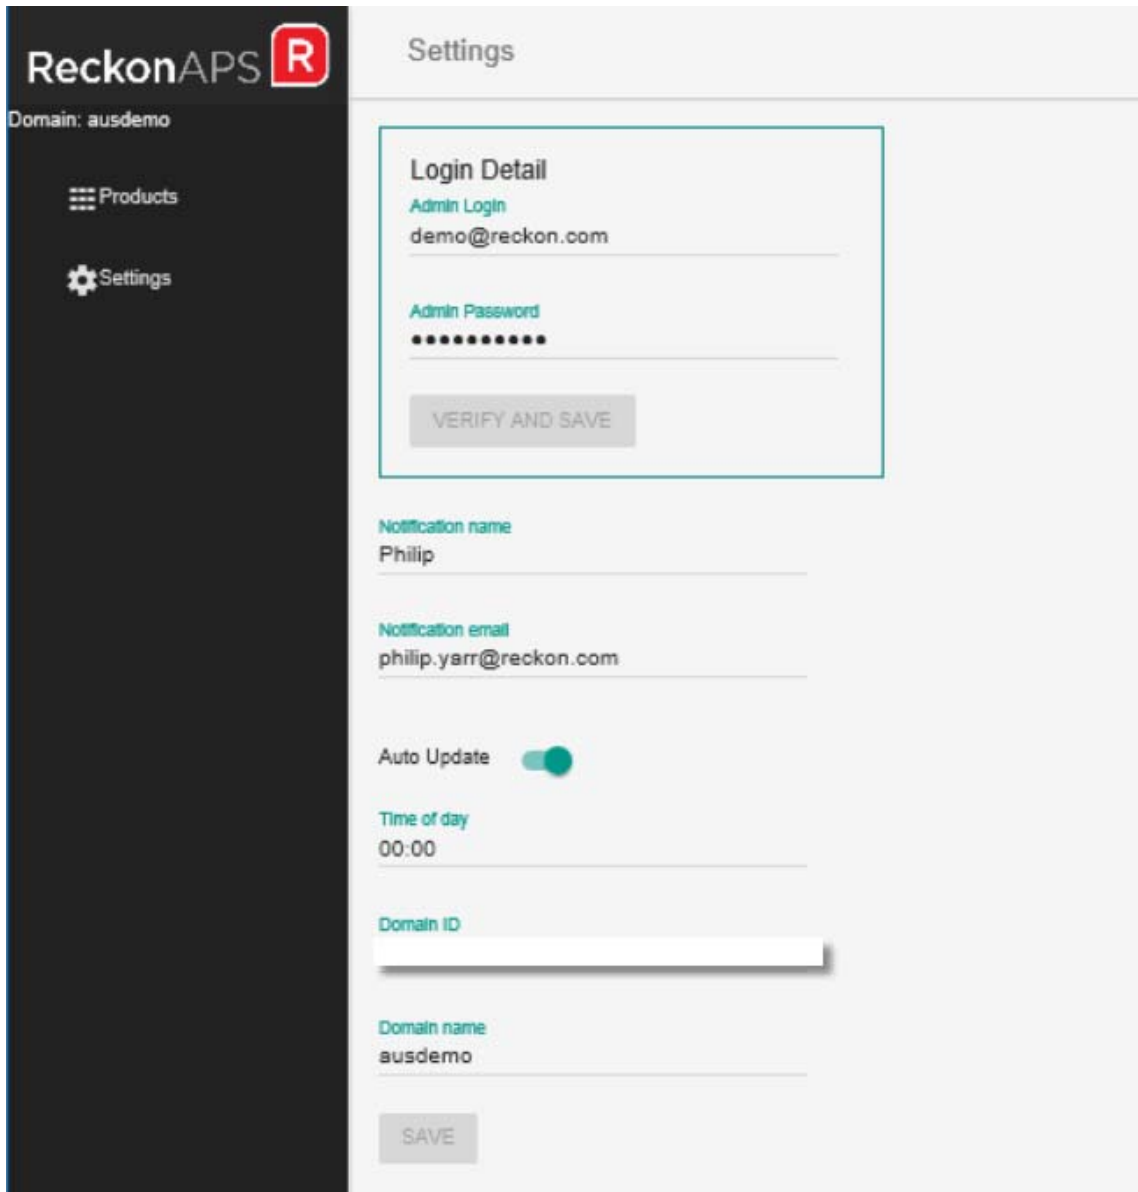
ReckonAPS R

Domain: ausdemo

Products

Settings

Settings

Login Detail

Admin Login
demo@reckon.com

Admin Password
•••••••••••

VERIFY AND SAVE

Notification name
Philip

Notification email
philip.yarr@reckon.com

Auto Update

Time of day
00:00

Domain ID

Domain name
ausdemo

SAVE